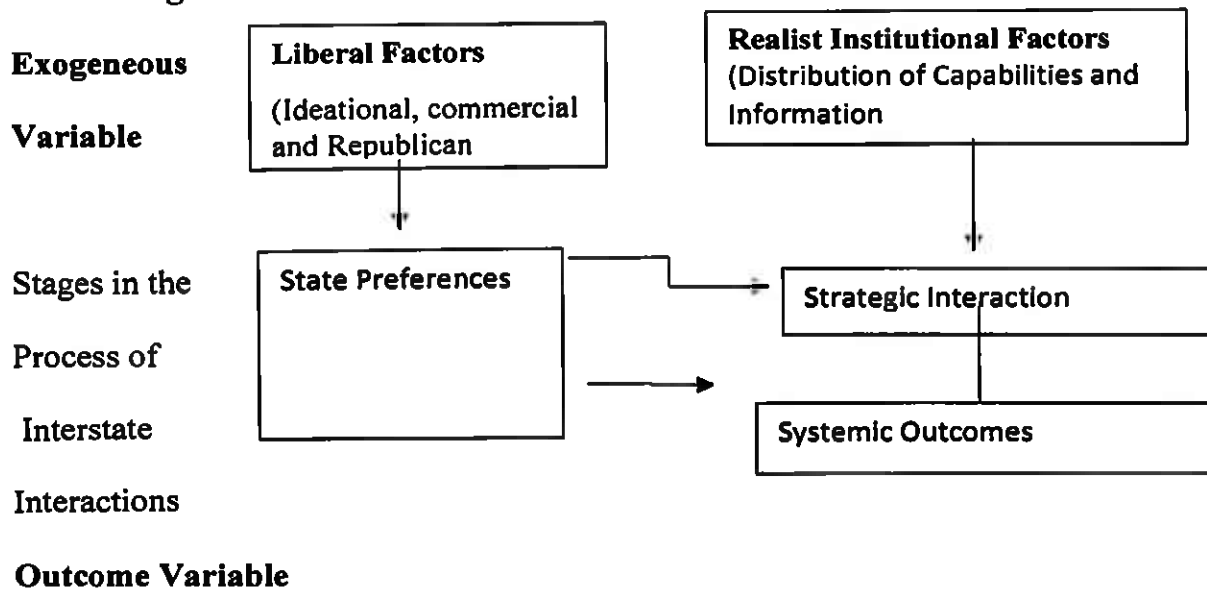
Exogeneous Variable

Liberal Factors
(Ideational, commercial and Republican

Realist Institutional Factors
(Distribution of Capabilities and Information

Stages in the Process of Interstate Interactions

State Preferences

Strategic Interaction

Systemic Outcomes

Outcome Variable